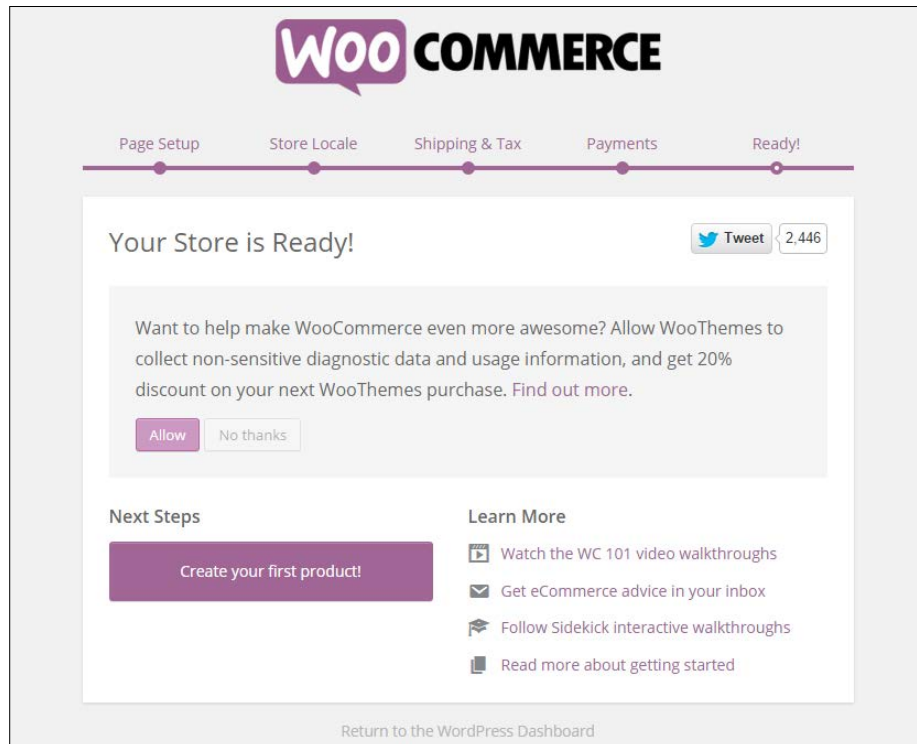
WOO COMMERCE

Page Setup Store Locale Shipping & Tax Payments Ready!

Your Store is Ready!

Tweet 2,446

Want to help make WooCommerce even more awesome? Allow WooThemes to collect non-sensitive diagnostic data and usage information, and get 20% discount on your next WooThemes purchase. Find out more.

Allow No thanks

Next Steps

Create your first product!

Learn More

Watch the WC 101 video walkthroughs

Get eCommerce advice in your inbox

Follow Sidekick interactive walkthroughs

Read more about getting started

Return to the WordPress Dashboard